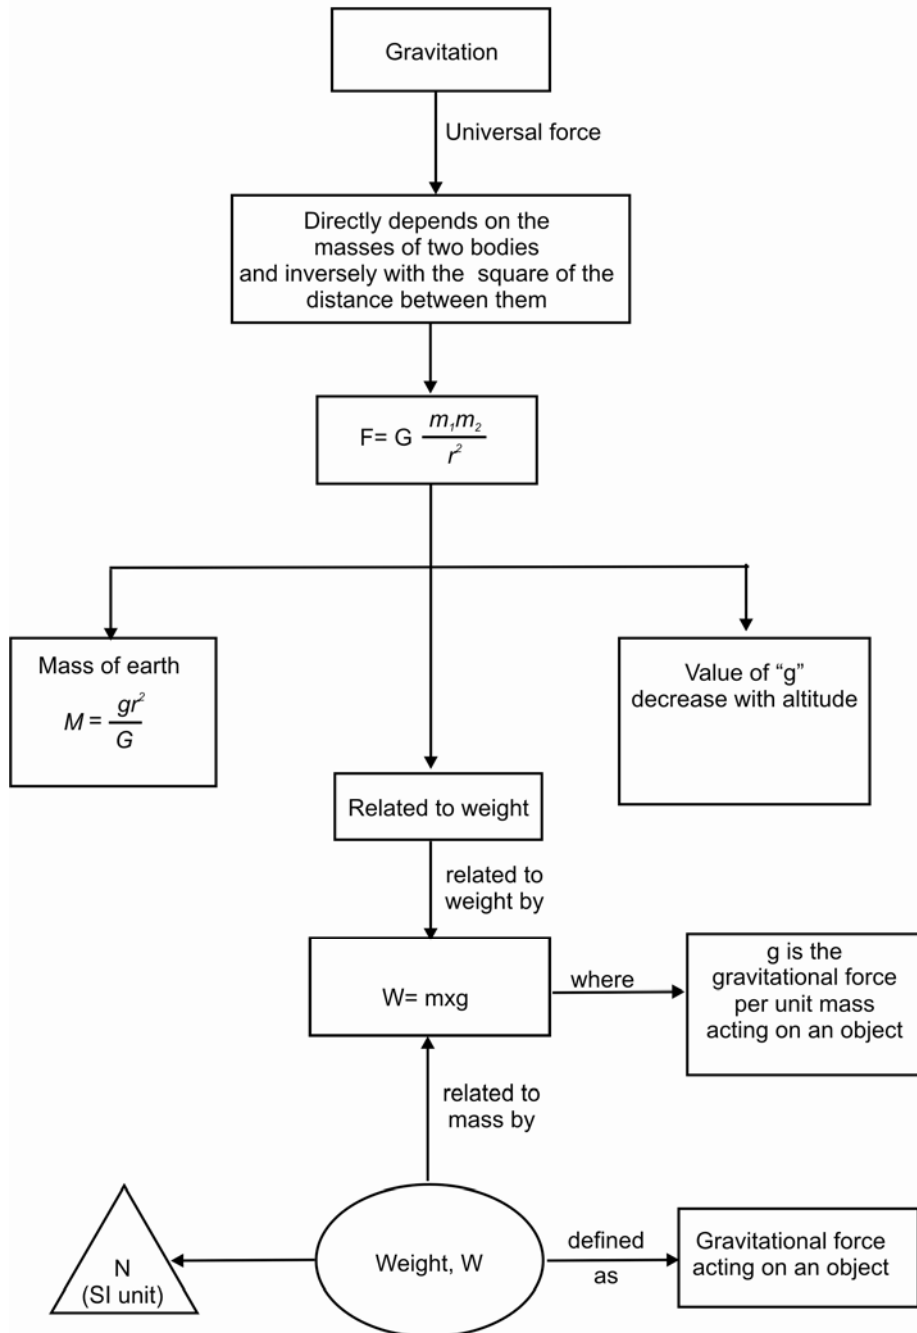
Gravitation

Universal force

Directly depends on the masses of two bodies and inversely with the square of the distance between them

$F= G \frac{m_1m_2}{r^2}$

Mass of earth
$M = \frac{gr^2}{G}$

Value of "g" decrease with altitude

Related to weight

related to weight by

W= mxg

where

g is the gravitational force per unit mass acting on an object

related to mass by

N
(SI unit)

Weight, W

defined as

Gravitational force acting on an object